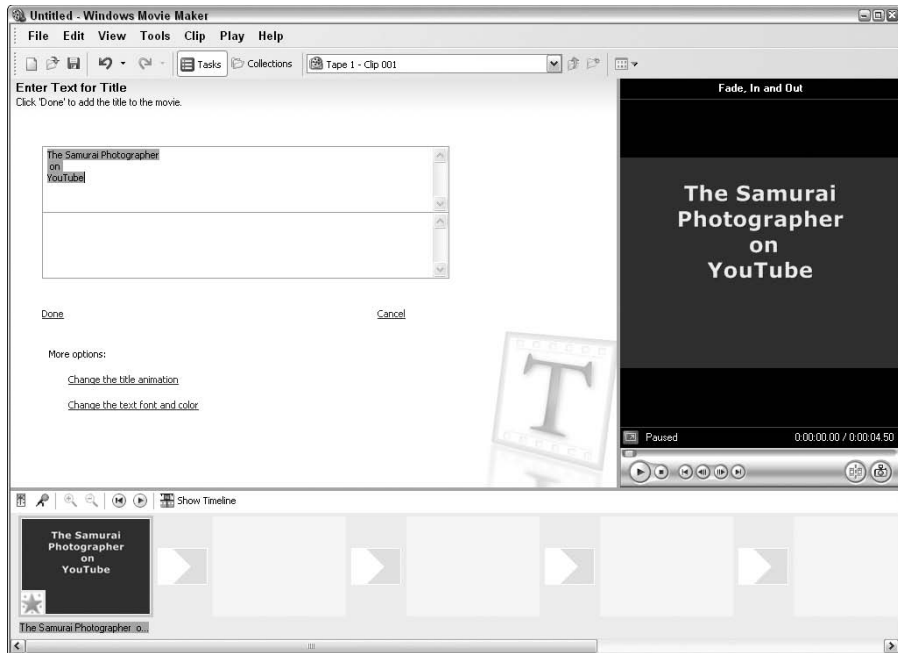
Untitled - Windows Movie Maker

File Edit View Tools Clip Play Help

Tasks Collections Tape 1 - Clip 001

Enter Text for Title
Click 'Done' to add the title to the movie.

The Samurai Photographer
on
YouTube

Done

Cancel

More options:

Change the title animation

Change the text font and color

T

Fade, In and Out

The Samurai Photographer on YouTube

Paused

0:00:00.00 / 0:00:04.50

Show Timeline

The Samurai Photographer on YouTube

The Samurai Photographer o...